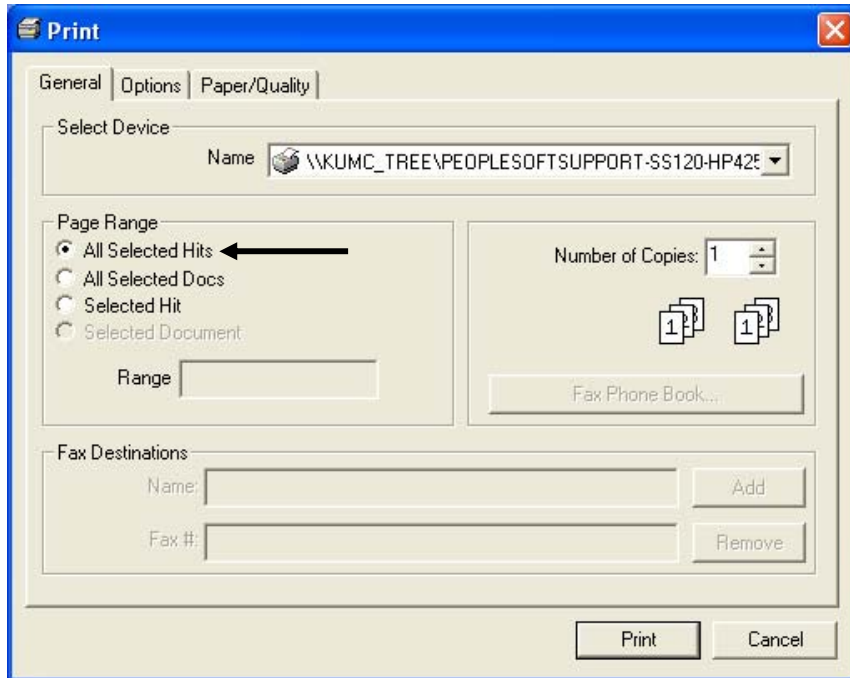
Print

General | Options | Paper/Quality

Select Device

Name \\KUMC_TREE\PEOPLESOFTSUPPORT-SS120-HP425

Page Range

All Selected Hits

All Selected Docs

Selected Hit

Selected Document

Range

Number of Copies: 1

1 1

Fax Phone Book...

Fax Destinations

Name:

Add

Fax #:

Remove

Print

Cancel